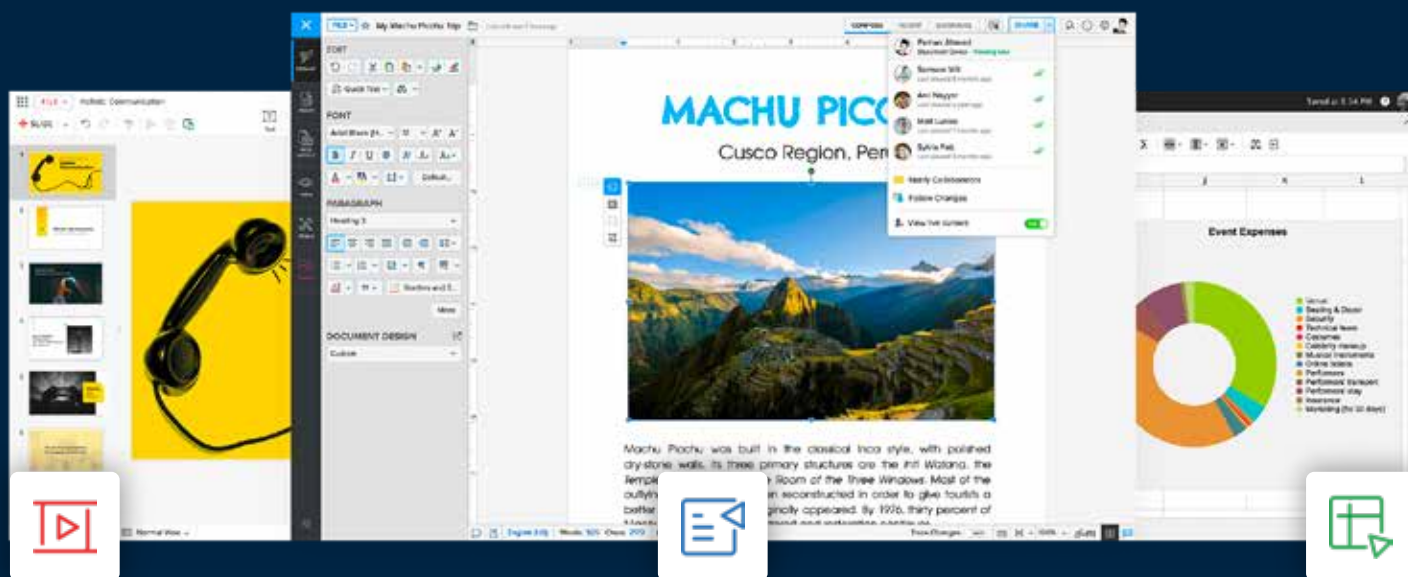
FILE My Machu Picchu Trip

COMPOSE REVIEW DISTRIBUTE SHARE

EDIT

Quick Find

FONT

Arial Black

PARAGRAPH

Heading 3

More

DOCUMENT DESIGN

Custom

Farhan Ahmed

Ramona Will

Ani Nagpar

Matt Lucas

Sylvia Ford

Notify Collaborators

Follow Changes

View live cursors

MACHU PICC

Cusco Region, Per

Machu Picchu was built in the classical Inca style, with polished dry-stone walls. Its three primary structures are the Inti Watana, the Temple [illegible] Room of the Three Windows. Most of the outlyin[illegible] reconstructed in order to give tourists a better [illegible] ginally appeared. By 1976, thirty percent of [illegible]

English (US) Words: Track Changes

Holistic Communication

SLIDE

Normal View

Event Expenses

Venue
Seating & Decor
Security
Technical team
Costumes
Celebrity makeup
Musical Instruments
Online tickets
Performers
Performers' transport
Performers' stay
Insurance
Marketing (for 30 days)